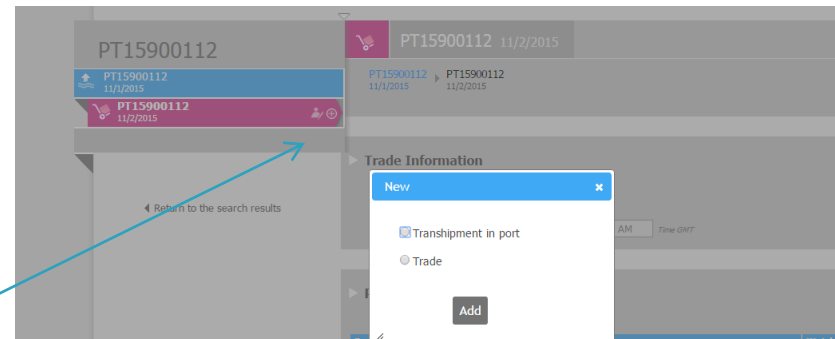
PT15900112

PT15900112
11/1/2015

PT15900112
11/2/2015

Return to the search results

PT15900112 11/2/2015

PT15900112
11/1/2015

PT15900112
11/2/2015

Trade Information

AM Time GMT

P

New

Transhipment in port

Trade

Add